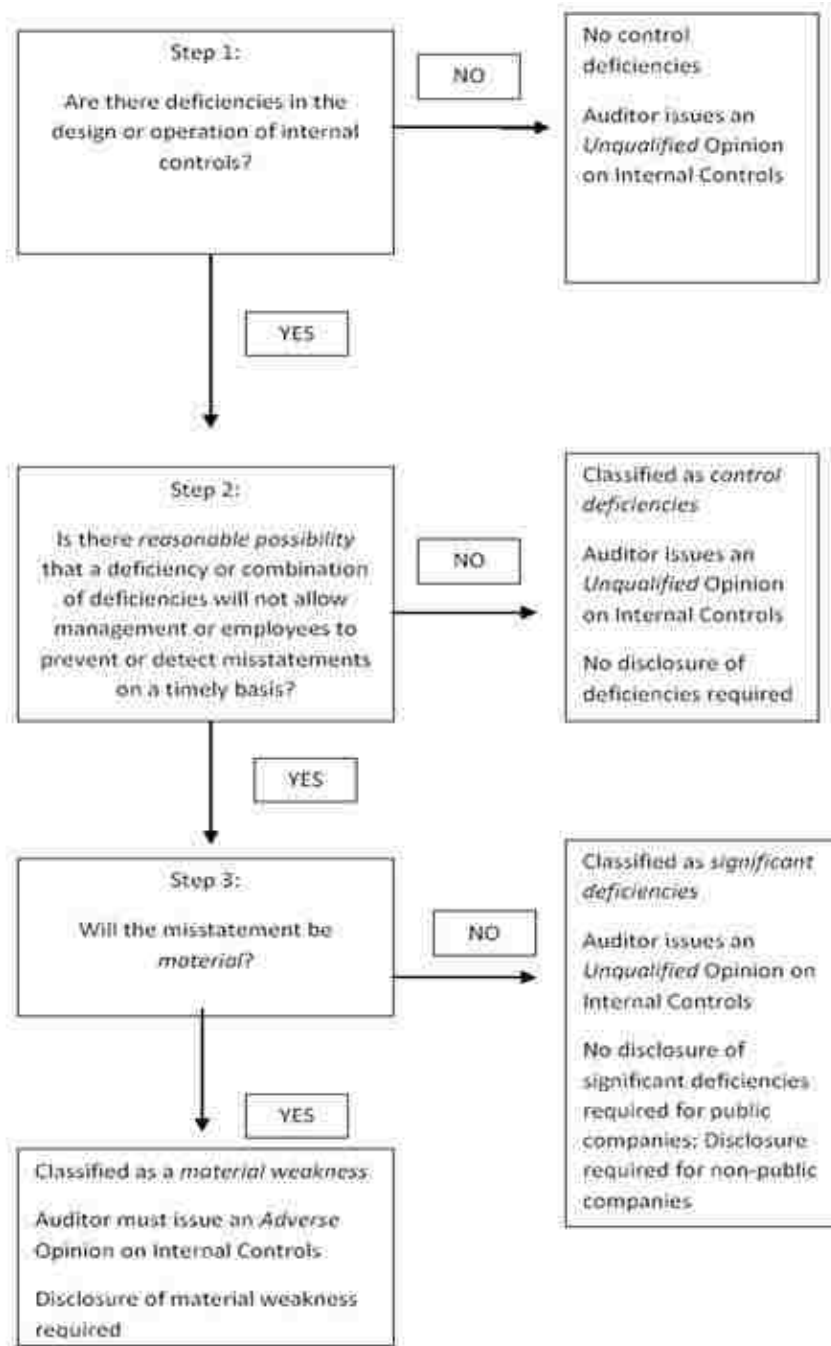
Step 1:

Are there deficiencies in the design or operation of internal controls?

NO

No control deficiencies

Auditor issues an *Unqualified* Opinion on Internal Controls

YES

Step 2:

Is there *reasonable possibility* that a deficiency or combination of deficiencies will not allow management or employees to prevent or detect misstatements on a timely basis?

NO

Classified as *control deficiencies*

Auditor issues an *Unqualified* Opinion on Internal Controls

No disclosure of deficiencies required

YES

Step 3:

Will the misstatement be *material*?

NO

Classified as *significant deficiencies*

Auditor issues an *Unqualified* Opinion on Internal Controls

No disclosure of significant deficiencies required for public companies; Disclosure required for non-public companies

YES

Classified as a *material weakness*

Auditor must issue an *Adverse* Opinion on Internal Controls

Disclosure of material weakness required